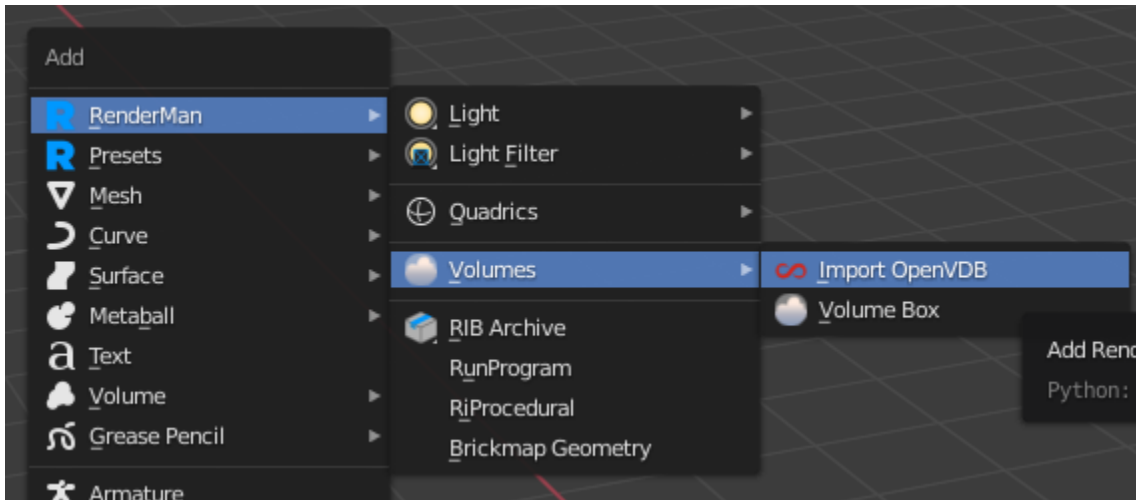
Add

RenderMan
Presets
Mesh
Curve
Surface
Metaball
Text
Volume
Grease Pencil
Armature

Light
Light Filter
Quadrics
Volumes
RIB Archive
RunProgram
RiProcedural
Brickmap Geometry

Import OpenVDB
Volume Box

Add Renc
Python: